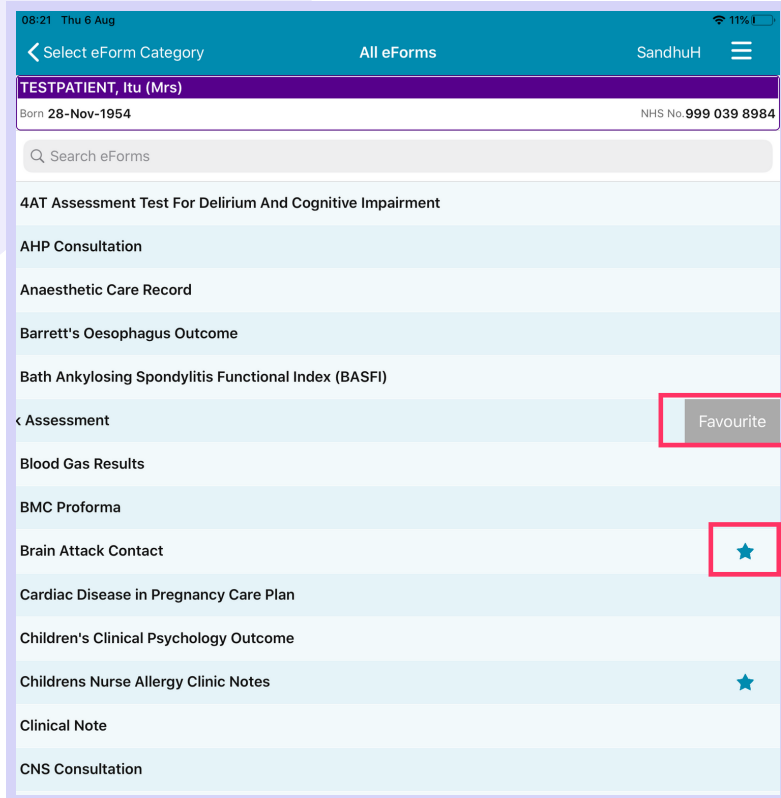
08:21 Thu 6 Aug

11%

Select eForm Category

All eForms

SandhuH

TESTPATIENT, Itu (Mrs)

Born 28-Nov-1954

NHS No. 999 039 8984

Search eForms

4AT Assessment Test For Delirium And Cognitive Impairment

AHP Consultation

Anaesthetic Care Record

Barrett's Oesophagus Outcome

Bath Ankylosing Spondylitis Functional Index (BASFI)

‹ Assessment

Favourite

Blood Gas Results

BMC Proforma

Brain Attack Contact

Cardiac Disease in Pregnancy Care Plan

Children's Clinical Psychology Outcome

Childrens Nurse Allergy Clinic Notes

Clinical Note

CNS Consultation